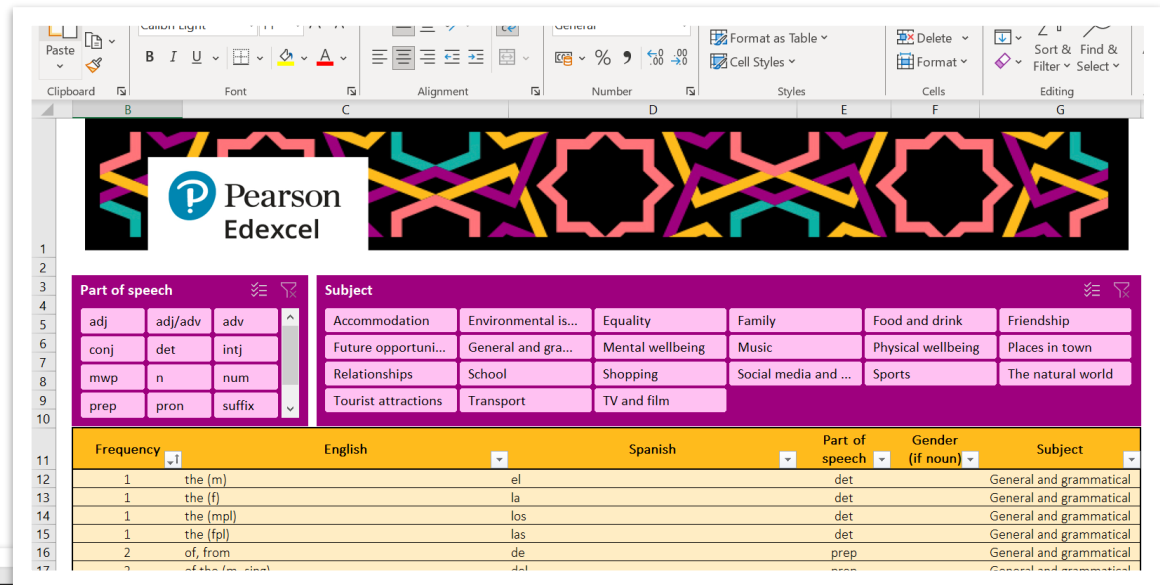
Paste
Clipboard
Calibri Light
Font
Alignment
General
Number
Format as Table
Cell Styles
Styles
Delete
Format
Cells
Sort & Filter
Find & Select
Editing

B C D E F G

Pearson
Edexcel

Part of speech

| adj | adj/adv | adv |
|---|---|---|
| conj | det | intj |
| mwp | n | num |
| prep | pron | suffix |

Subject

| Accommodation | Environmental is... | Equality | Family | Food and drink | Friendship |
|---|---|---|---|---|---|
| Future opportuni... | General and gra... | Mental wellbeing | Music | Physical wellbeing | Places in town |
| Relationships | School | Shopping | Social media and ... | Sports | The natural world |
| Tourist attractions | Transport | TV and film | | | |

| Frequency | English | Spanish | Part of speech | Gender (if noun) | Subject |
|---|---|---|---|---|---|
| 1 | the (m) | el | det | | General and grammatical |
| 1 | the (f) | la | det | | General and grammatical |
| 1 | the (mpl) | los | det | | General and grammatical |
| 1 | the (fpl) | las | det | | General and grammatical |
| 2 | of, from | de | prep | | General and grammatical |
| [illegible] | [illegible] | del | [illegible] | | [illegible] |

1 2 3 4 5 6 7 8 9 10 11 12 13 14 15 16 17